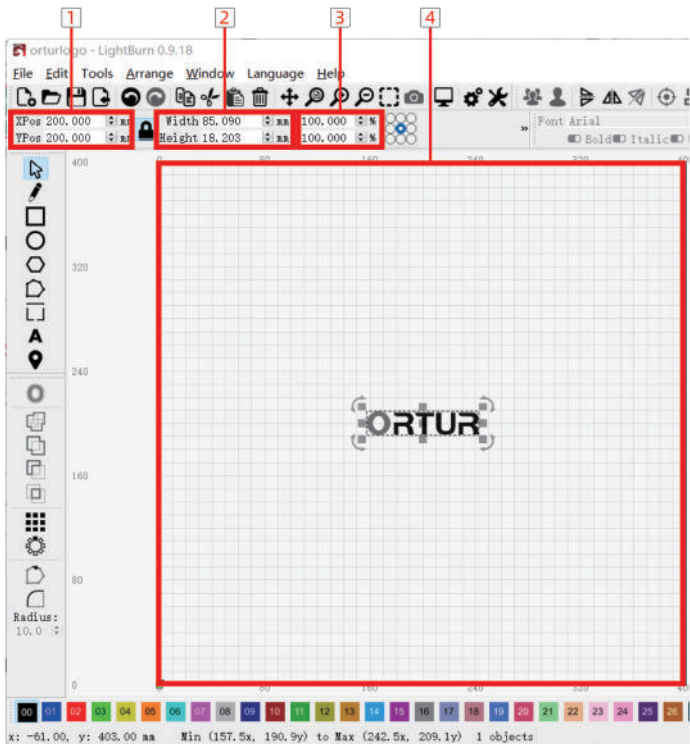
1
2
3
4

orturlogo - LightBurn 0.9.18

File Edit Tools Arrange Window Language Help

XPos 200.000 mm
YPos 200.000 mm
Width 85.090 mm
Height 18.203 mm
100.000 %
100.000 %
Font Arial
Bold Italic

400
320
240
160
80
0

0
80
160
240
320
40

ORTUR

Radius:
10.0

00 01 02 03 04 05 06 07 08 09 10 11 12 13 14 15 16 17 18 19 20 21 22 23 24 25 26

x: -61.00, y: 403.00 mm Min (157.5x, 190.9y) to Max (242.5x, 209.1y) 1 objects